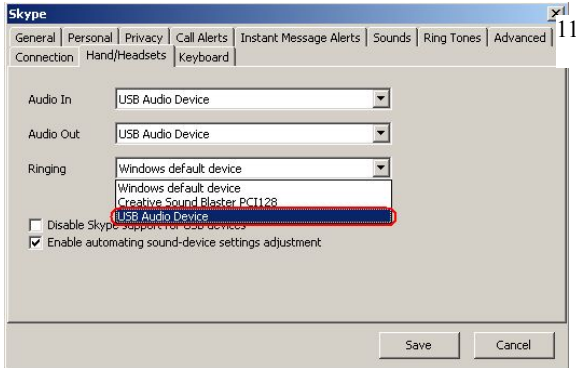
Skype

General | Personal | Privacy | Call Alerts | Instant Message Alerts | Sounds | Ring Tones | Advanced

11

Connection | Hand/Headsets | Keyboard

Audio In USB Audio Device

Audio Out USB Audio Device

Ringing Windows default device

Windows default device
Creative Sound Blaster PCI128
USB Audio Device

Disable Skype support for USB devices

Enable automating sound-device settings adjustment

Save Cancel